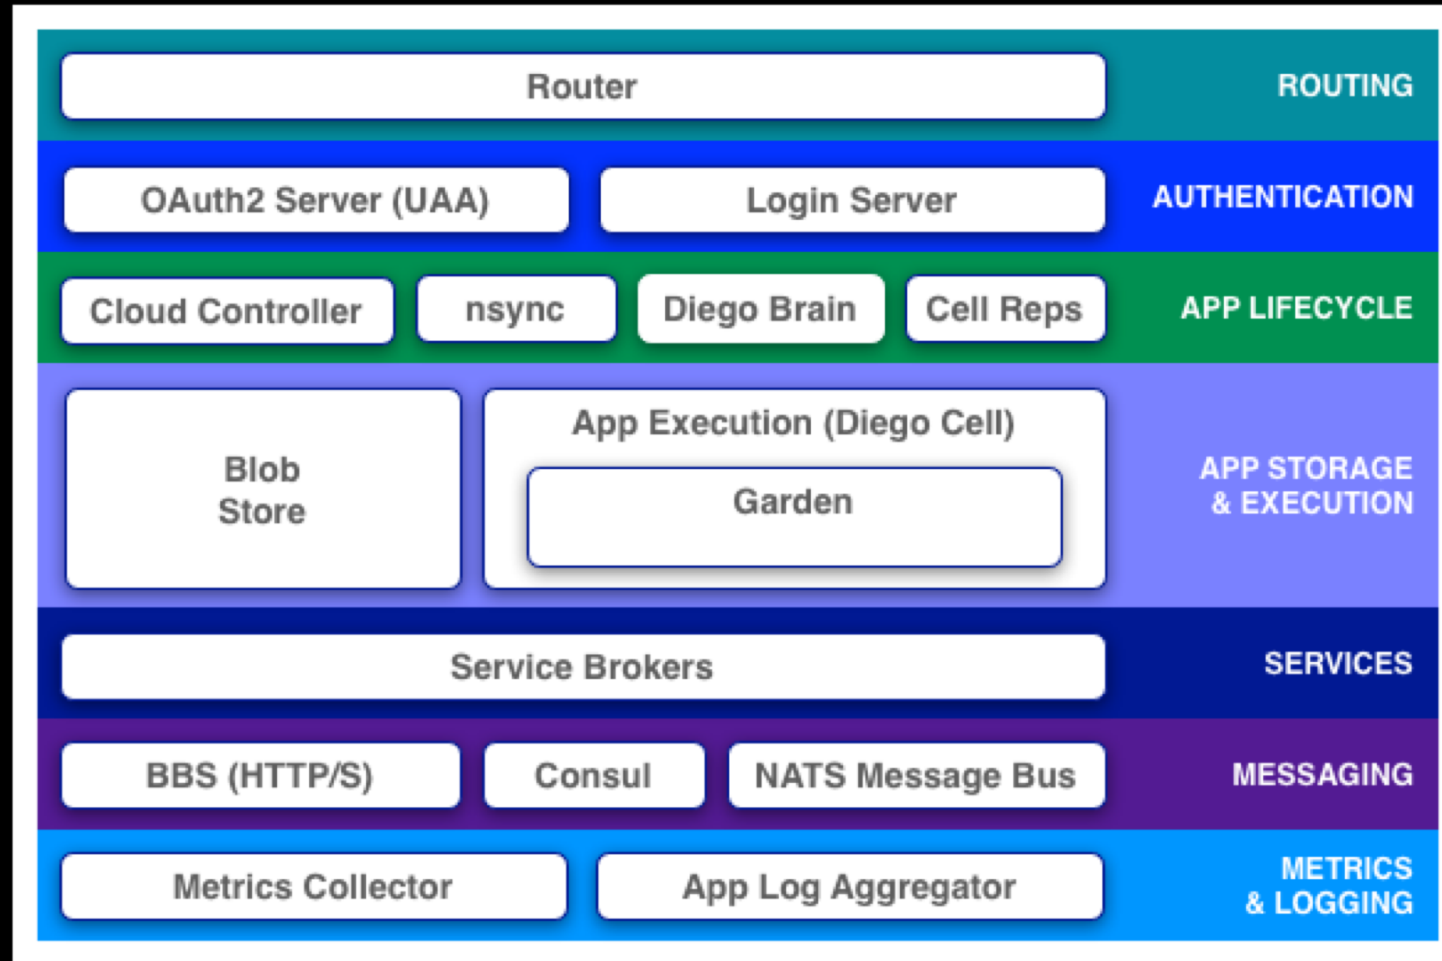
Router

ROUTING

OAuth2 Server (UAA)

Login Server

AUTHENTICATION

Cloud Controller

nsync

Diego Brain

Cell Reps

APP LIFECYCLE

Blob Store

App Execution (Diego Cell)

Garden

APP STORAGE & EXECUTION

Service Brokers

SERVICES

BBS (HTTP/S)

Consul

NATS Message Bus

MESSAGING

Metrics Collector

App Log Aggregator

METRICS & LOGGING